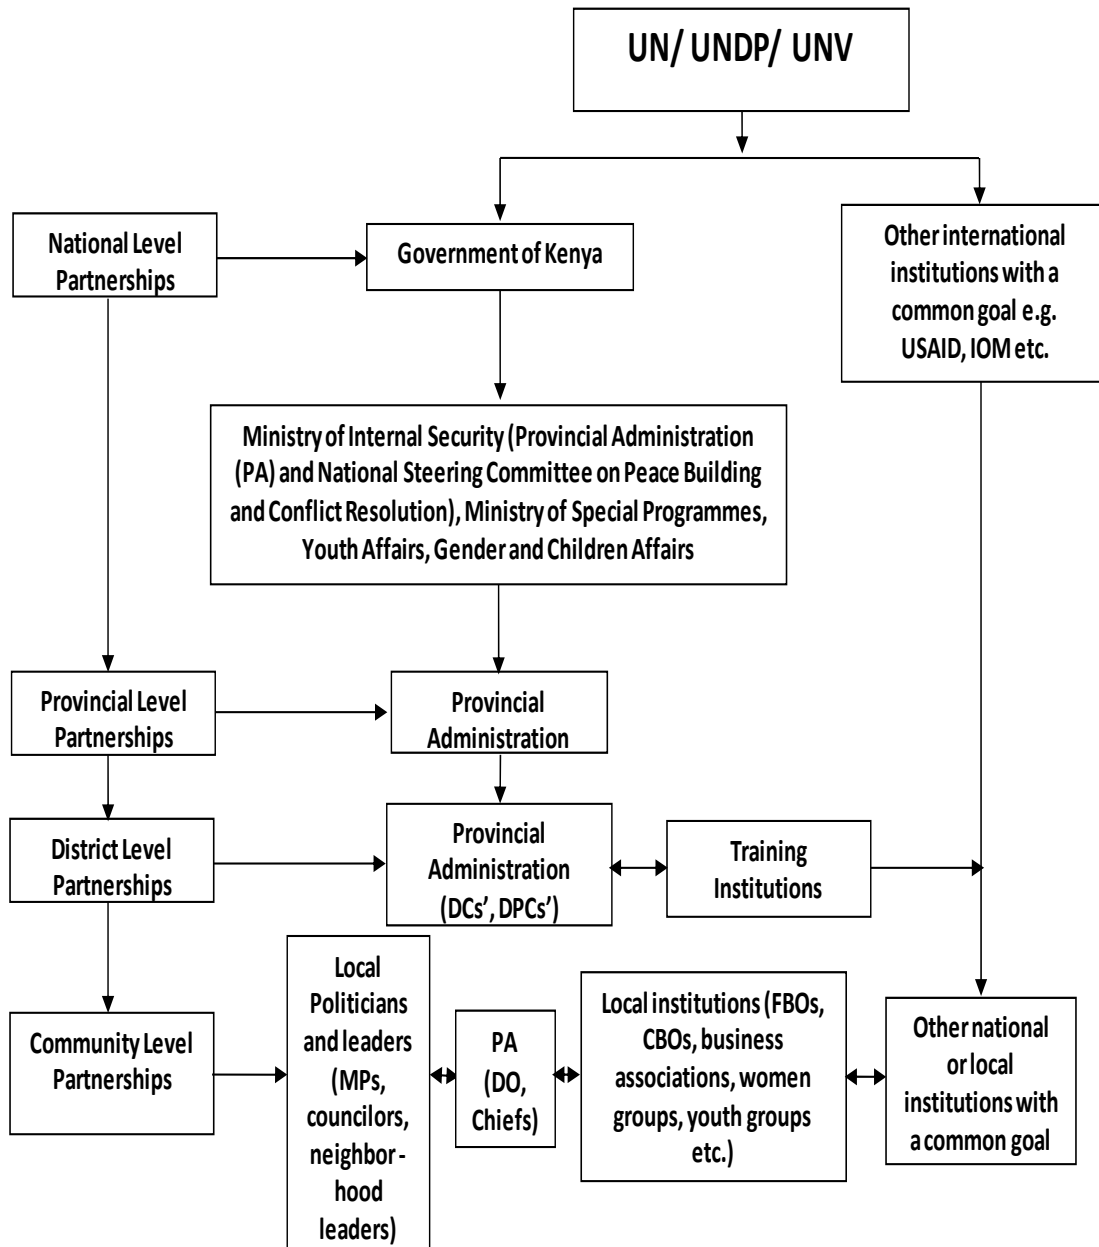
UN/ UNDP/ UNV

National Level Partnerships

Government of Kenya

Other international institutions with a common goal e.g. USAID, IOM etc.

Ministry of Internal Security (Provincial Administration (PA) and National Steering Committee on Peace Building and Conflict Resolution), Ministry of Special Programmes, Youth Affairs, Gender and Children Affairs

Provincial Level Partnerships

Provincial Administration

District Level Partnerships

Provincial Administration (DCs', DPCs')

Training Institutions

Community Level Partnerships

Local Politicians and leaders (MPs, councilors, neighborhood leaders)

PA (DO, Chiefs)

Local institutions (FBOs, CBOs, business associations, women groups, youth groups etc.)

Other national or local institutions with a common goal